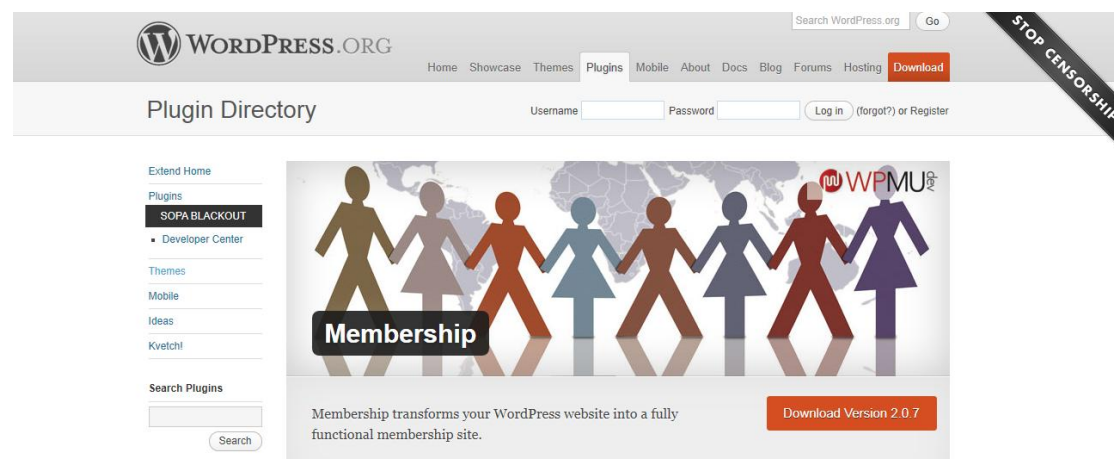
WordPress.org

Search WordPress.org Go

STOP CENSORSHIP

Home Showcase Themes Plugins Mobile About Docs Blog Forums Hosting Download

Plugin Directory

Username Password Log in (forgot?) or Register

Extend Home
Plugins
SOPA BLACKOUT
▪ Developer Center
Themes
Mobile
Ideas
Kvetch!

Search Plugins

Search

WPMU dev

Membership

Membership transforms your WordPress website into a fully functional membership site.

Download Version 2.0.7